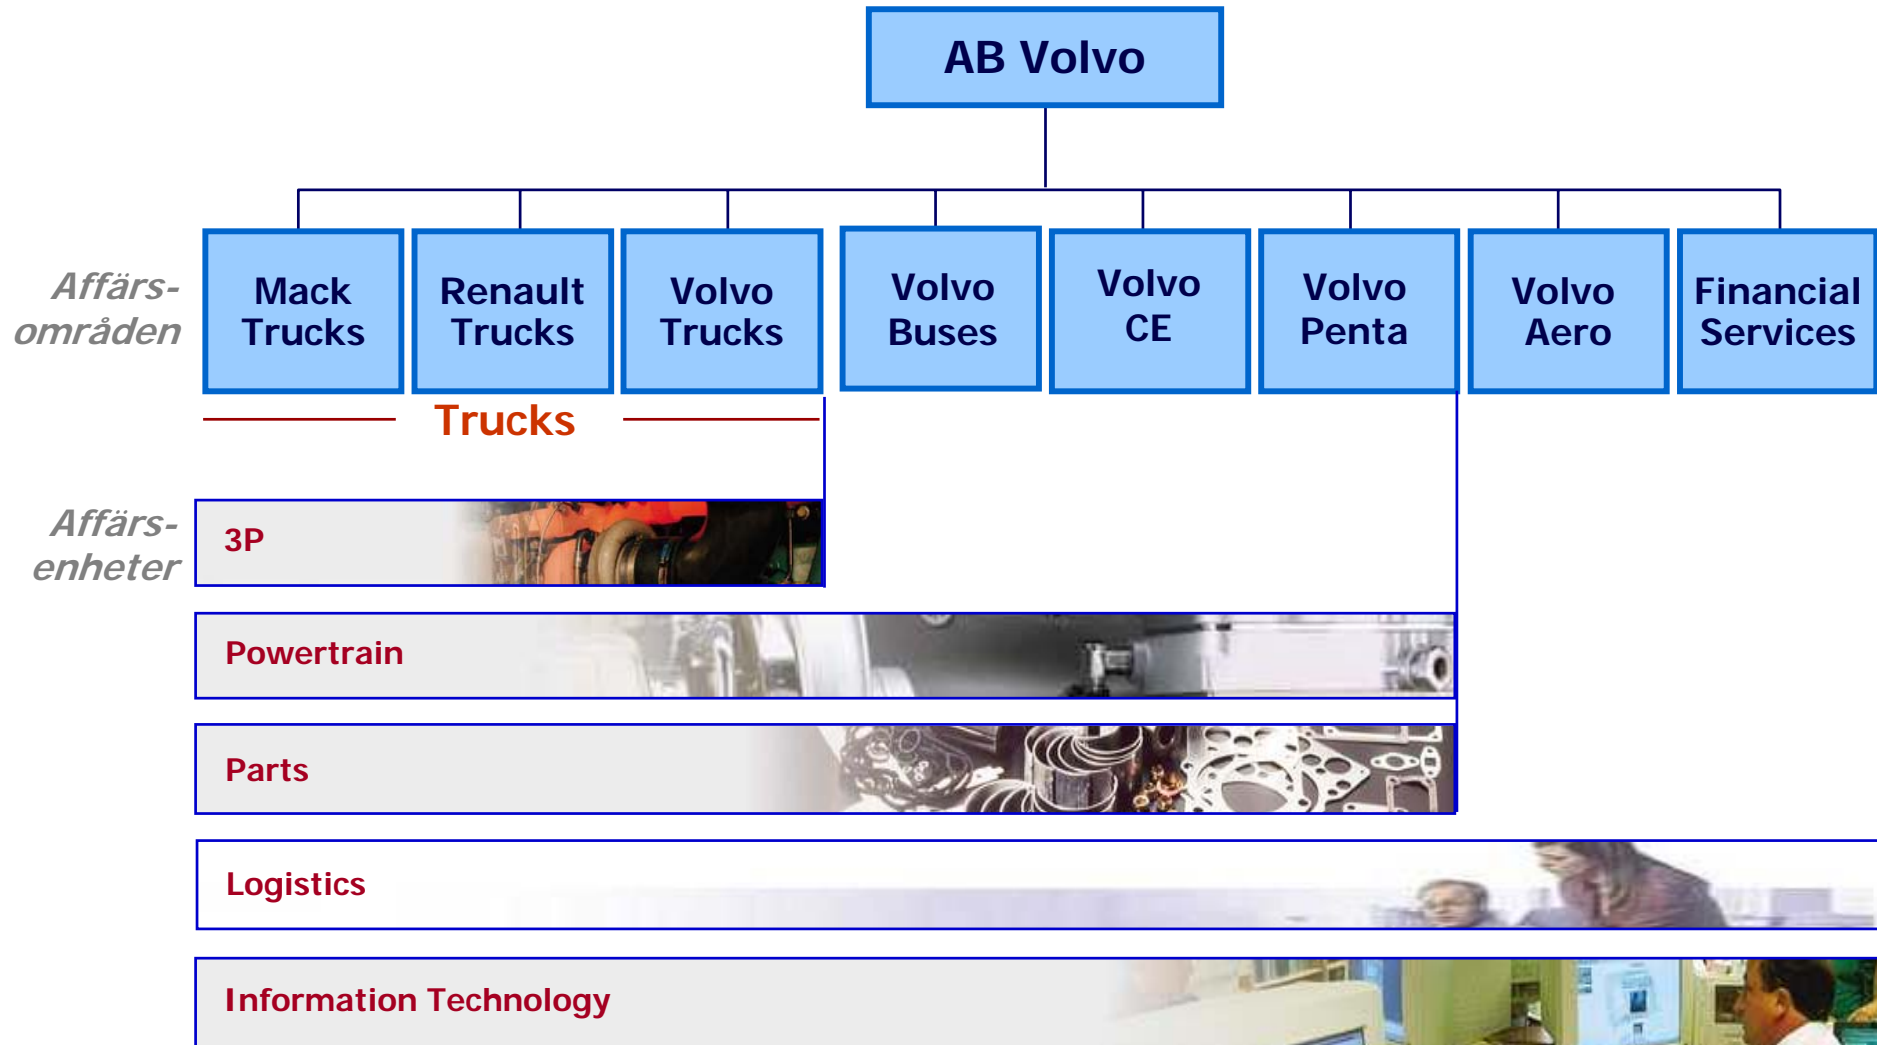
AB Volvo

Affärsområden

Mack Trucks

Renault Trucks

Volvo Trucks

Volvo Buses

Volvo CE

Volvo Penta

Volvo Aero

Financial Services

Trucks

Affärsenheter

3P

Powertrain

Parts

Logistics

Information Technology